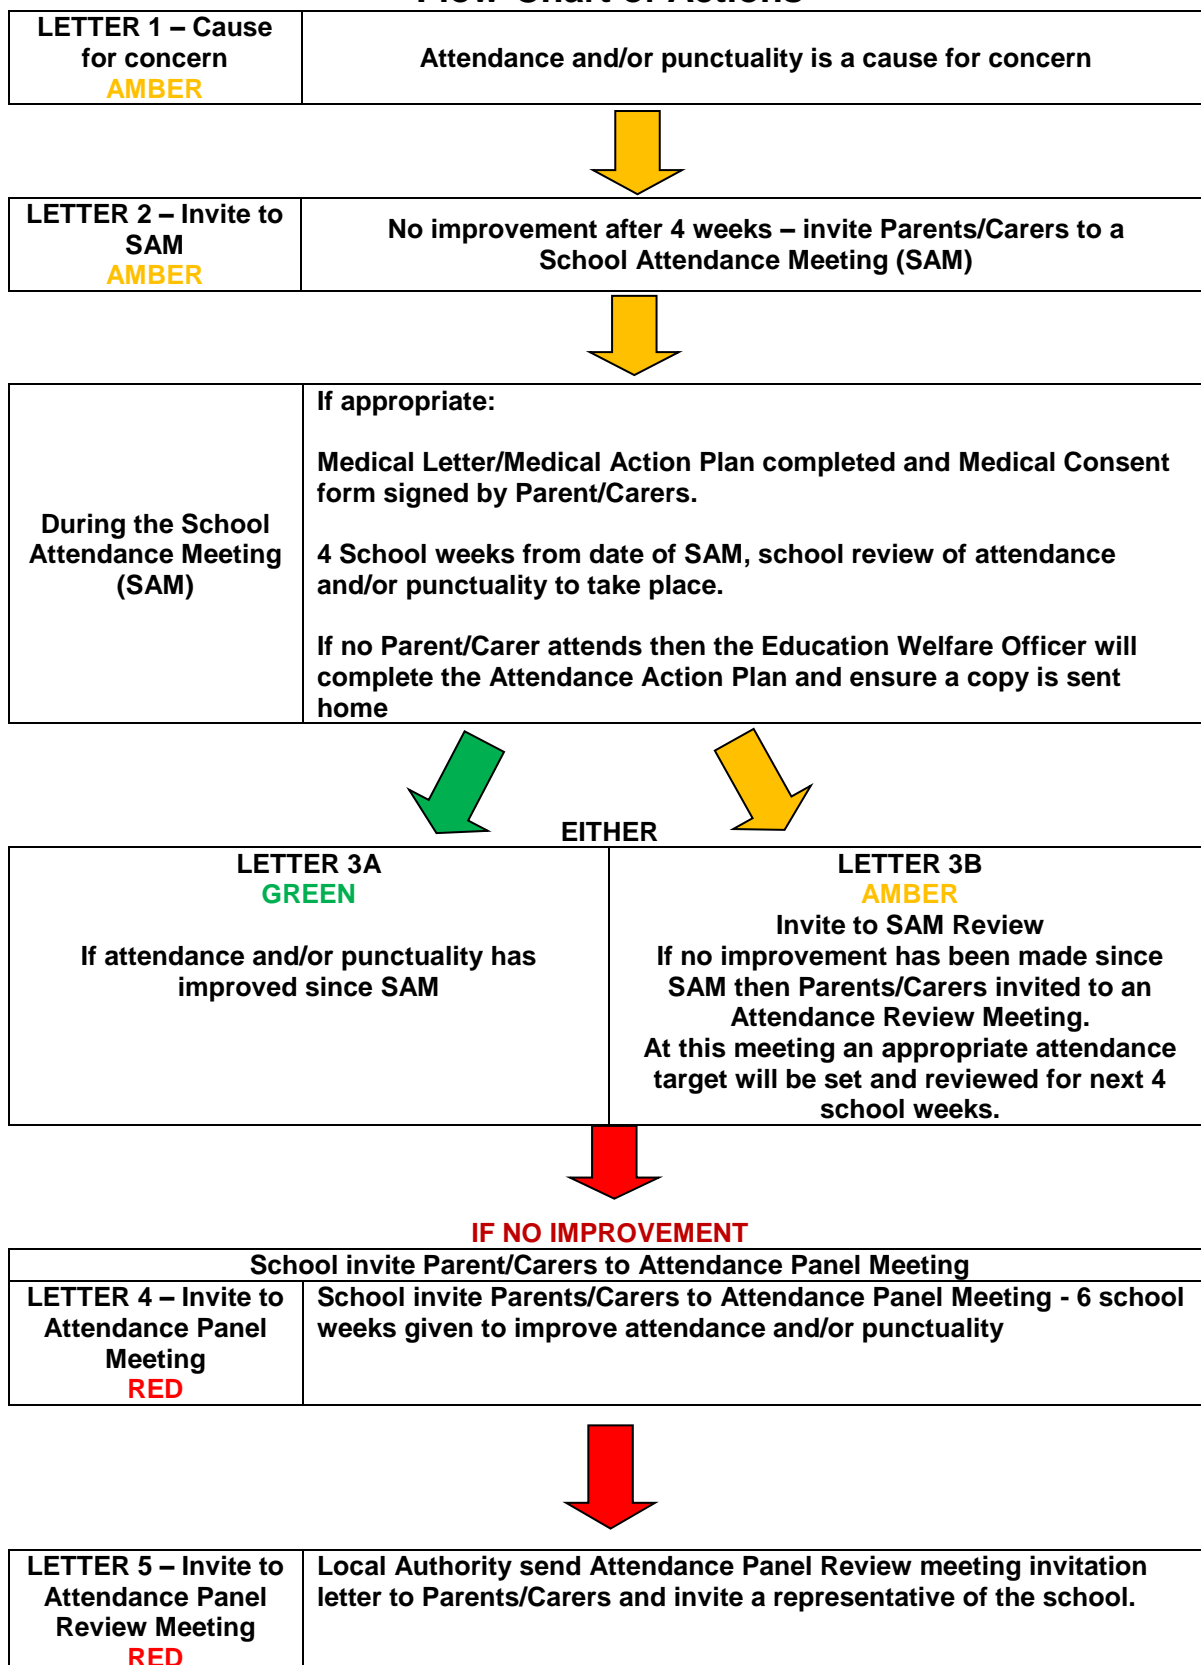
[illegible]

| LETTER 1 – Cause for concern AMBER | Attendance and/or punctuality is a cause for concern |
|---|---|

| LETTER 2 – Invite to SAM AMBER | No improvement after 4 weeks – invite Parents/Carers to a School Attendance Meeting (SAM) |
|---|---|

| During the School Attendance Meeting (SAM) | If appropriate:<br><br>Medical Letter/Medical Action Plan completed and Medical Consent form signed by Parent/Carers.<br><br>4 School weeks from date of SAM, school review of attendance and/or punctuality to take place.<br><br>If no Parent/Carer attends then the Education Welfare Officer will complete the Attendance Action Plan and ensure a copy is sent home |
|---|---|

EITHER

| LETTER 3A GREEN<br><br>If attendance and/or punctuality has improved since SAM | LETTER 3B AMBER<br>Invite to SAM Review<br>If no improvement has been made since SAM then Parents/Carers invited to an Attendance Review Meeting.<br>At this meeting an appropriate attendance target will be set and reviewed for next 4 school weeks. |
|---|---|

IF NO IMPROVEMENT

School invite Parent/Carers to Attendance Panel Meeting

| LETTER 4 – Invite to Attendance Panel Meeting RED | School invite Parents/Carers to Attendance Panel Meeting - 6 school weeks given to improve attendance and/or punctuality |
|---|---|

| LETTER 5 – Invite to Attendance Panel Review Meeting RED | Local Authority send Attendance Panel Review meeting invitation letter to Parents/Carers and invite a representative of the school. |
|---|---|